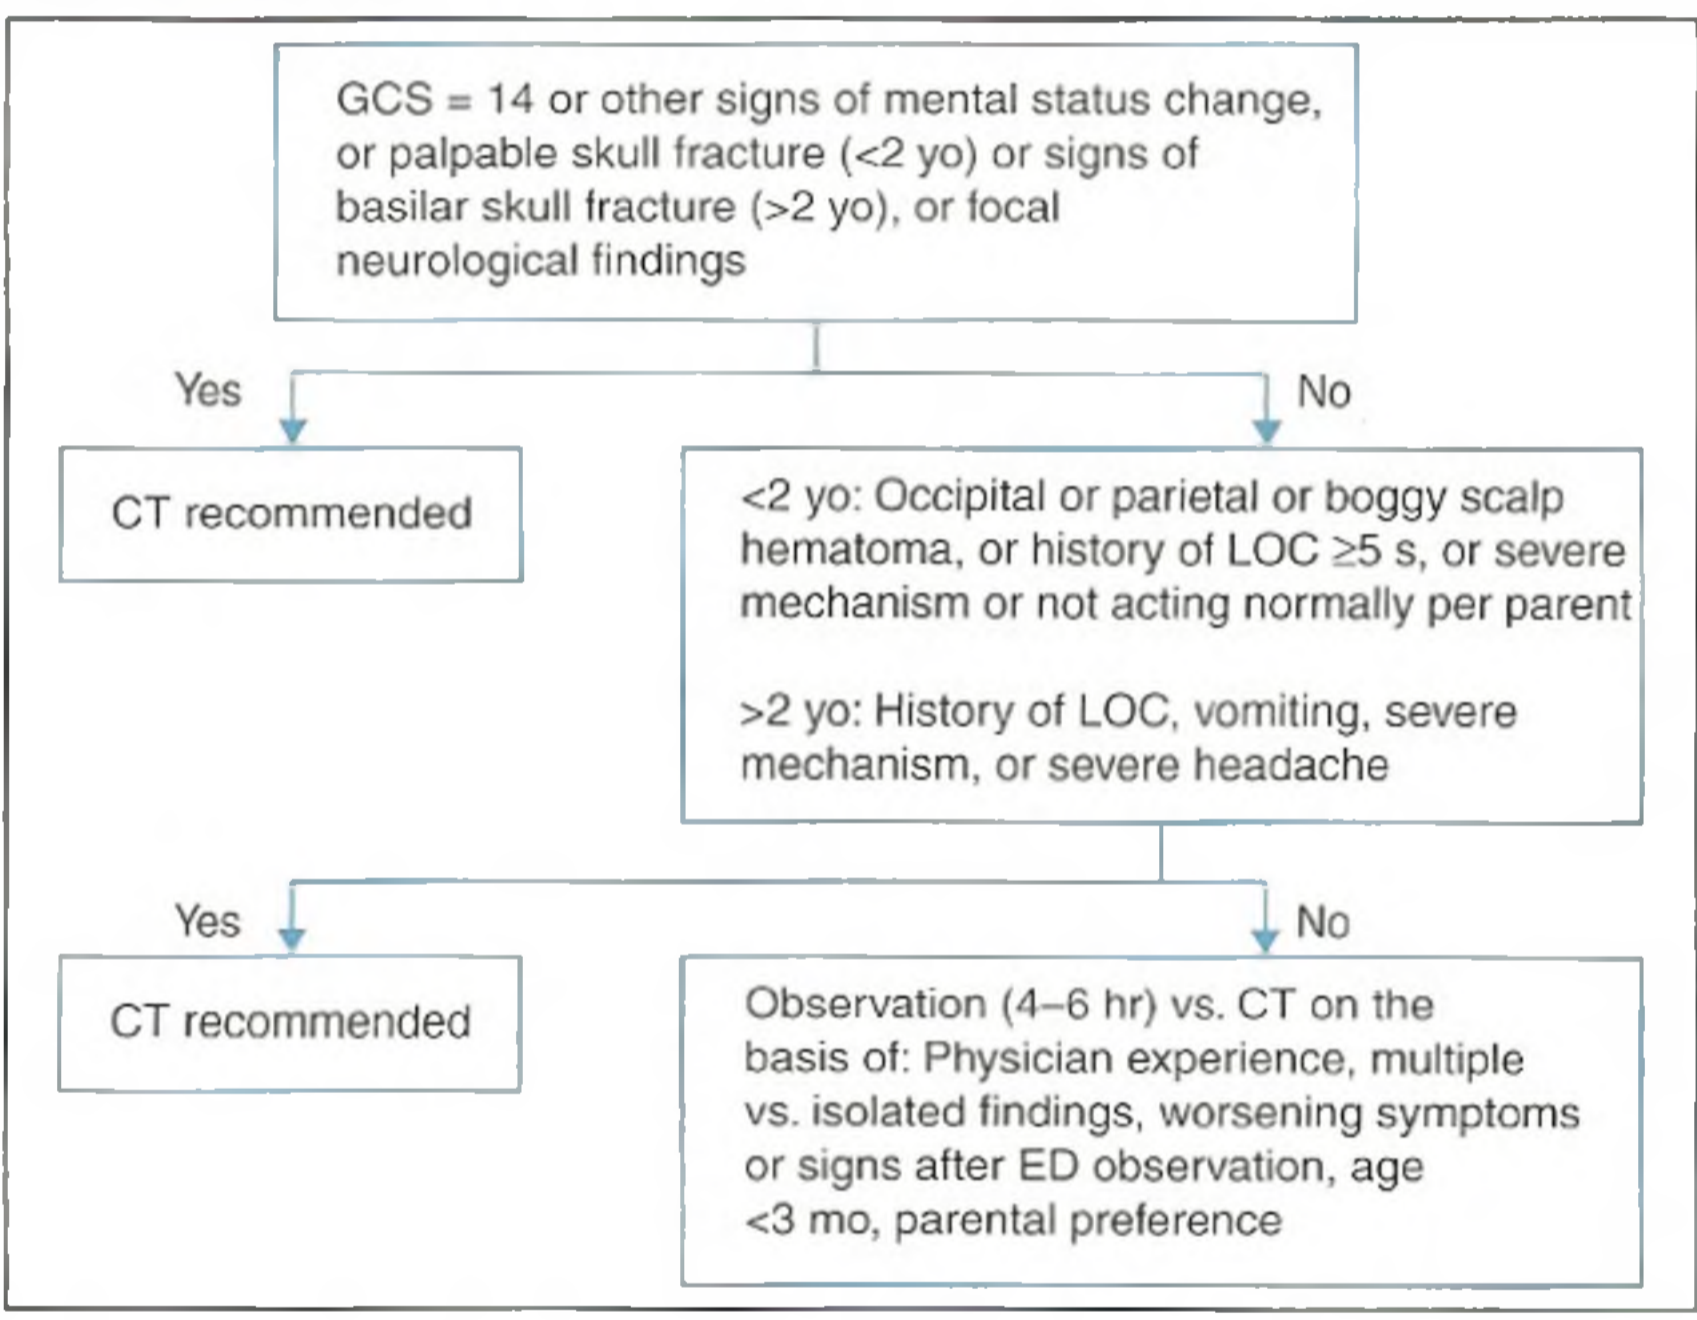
GCS = 14 or other signs of mental status change, or palpable skull fracture (<2 yo) or signs of basilar skull fracture (>2 yo), or focal neurological findings

Yes

No

CT recommended

<2 yo: Occipital or parietal or boggy scalp hematoma, or history of LOC ≥5 s, or severe mechanism or not acting normally per parent

>2 yo: History of LOC, vomiting, severe mechanism, or severe headache

Yes

No

CT recommended

Observation (4–6 hr) vs. CT on the basis of: Physician experience, multiple vs. isolated findings, worsening symptoms or signs after ED observation, age <3 mo, parental preference